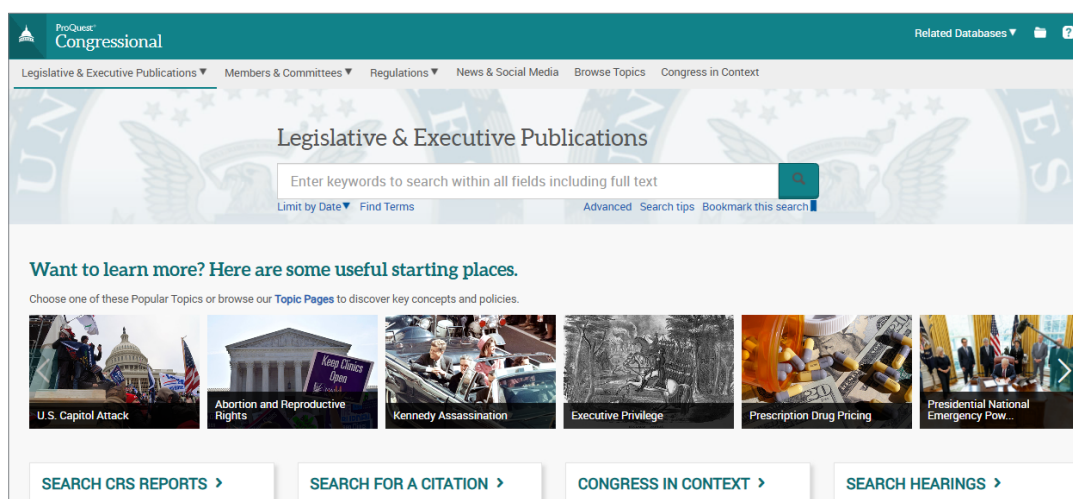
ProQuest Congressional

Related Databases ▼

Legislative & Executive Publications ▼ Members & Committees ▼ Regulations ▼ News & Social Media Browse Topics Congress in Context

Legislative & Executive Publications

Enter keywords to search within all fields including full text

Limit by Date ▼ Find Terms

Advanced Search tips Bookmark this search

Want to learn more? Here are some useful starting places.

Choose one of these Popular Topics or browse our Topic Pages to discover key concepts and policies.

U.S. Capitol Attack

Abortion and Reproductive Rights

Keep Clinics Open

Kennedy Assassination

Executive Privilege

Prescription Drug Pricing

Presidential National Emergency Pow...

SEARCH CRS REPORTS ›

SEARCH FOR A CITATION ›

CONGRESS IN CONTEXT ›

SEARCH HEARINGS ›